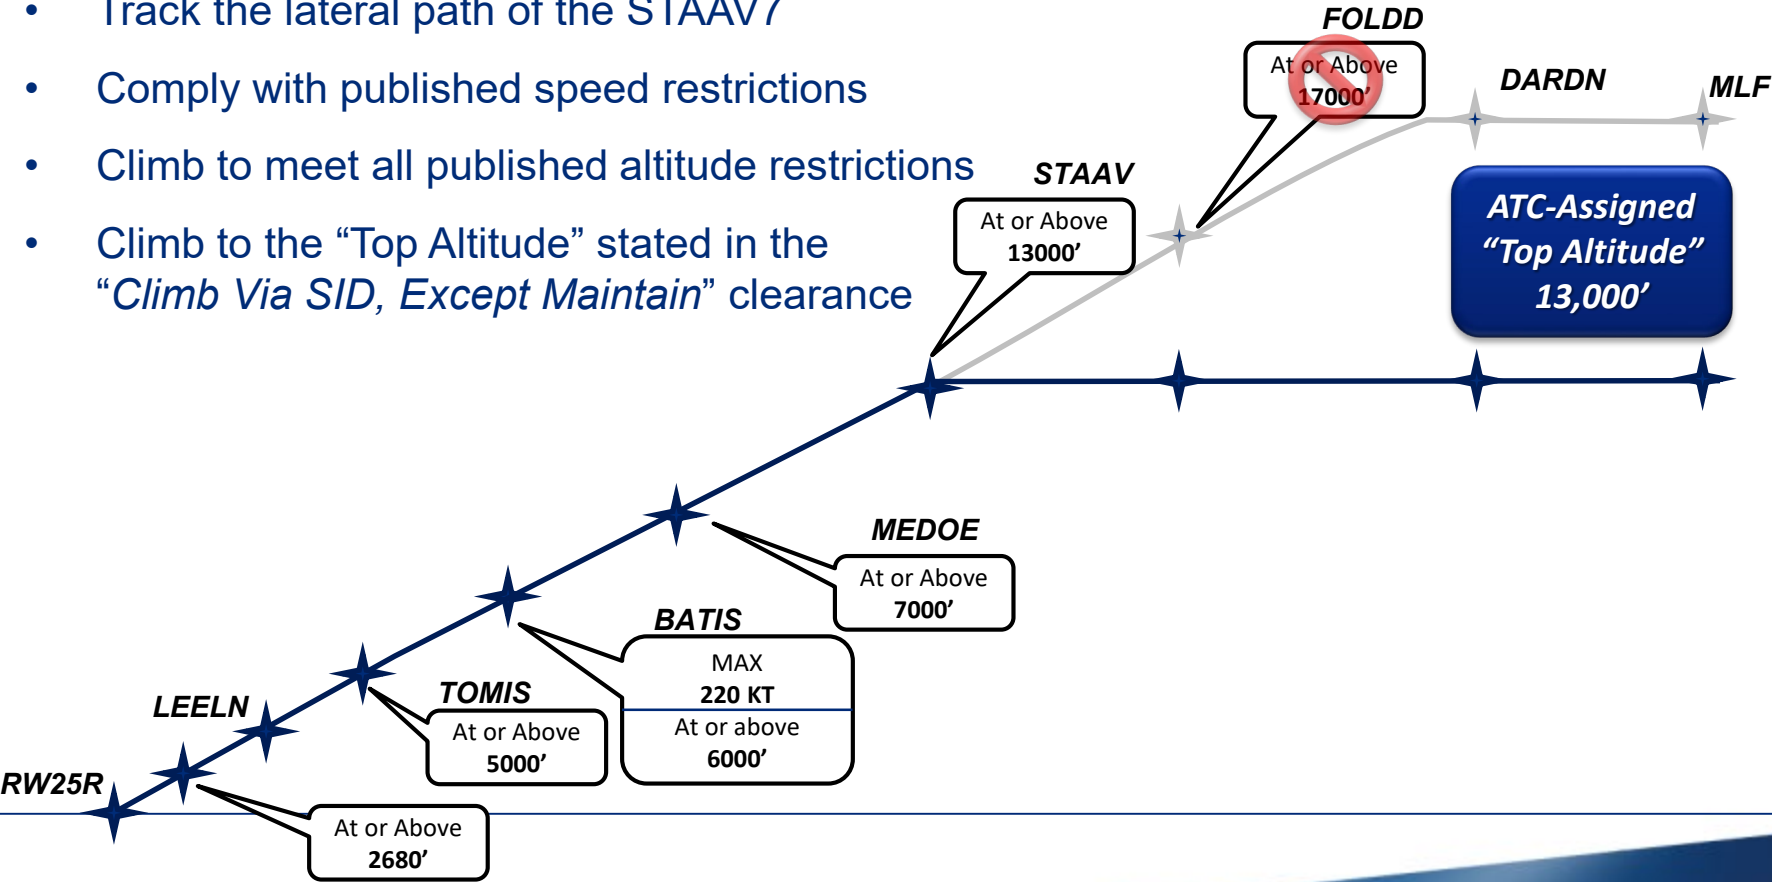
• Track the lateral path of the STAAV7

• Comply with published speed restrictions

• Climb to meet all published altitude restrictions

• Climb to the “Top Altitude” stated in the “*Climb Via SID, Except Maintain*” clearance

FOLDD
At or Above
17000’

DARDN

MLF

STAAV
At or Above
13000’

ATC-Assigned
“Top Altitude”
13,000’

MEDOE
At or Above
7000’

BATIS
MAX
220 KT
At or above
6000’

LEELN

TOMIS
At or Above
5000’

RW25R

At or Above
2680’